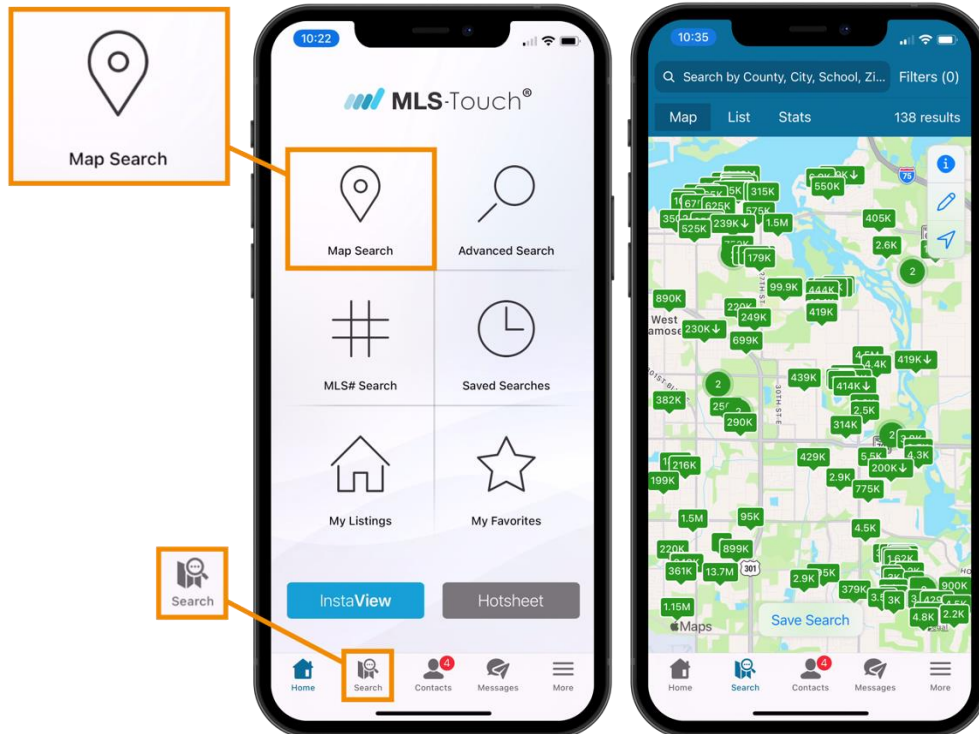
Map Search

Search

10:22

MLS·Touch®

Map Search

Advanced Search

MLS# Search

Saved Searches

My Listings

My Favorites

InstaView

Hotsheet

Home

Search

4
Contacts

Messages

More

10:35

Search by County, City, School, Zi...

Filters (0)

Map

List

Stats

138 results

550K
315K
625K
525K
239K
1.5M
575K
405K
2.6K
179K
2
99.9K
444K
890K
220K
249K
419K
West
230K
699K
2
419K
439K
414K
382K
2.5K
290K
314K
429K
4.3K
216K
5.5K
199K
2.9K
200K
775K
1.5M
95K
4.5K
220K
899K
1.62K
361K
13.7M
301
2.9K
379K
900K
1.15M
3K
4.8K
2.2K
Maps

Save Search

Home

Search

4
Contacts

Messages

More